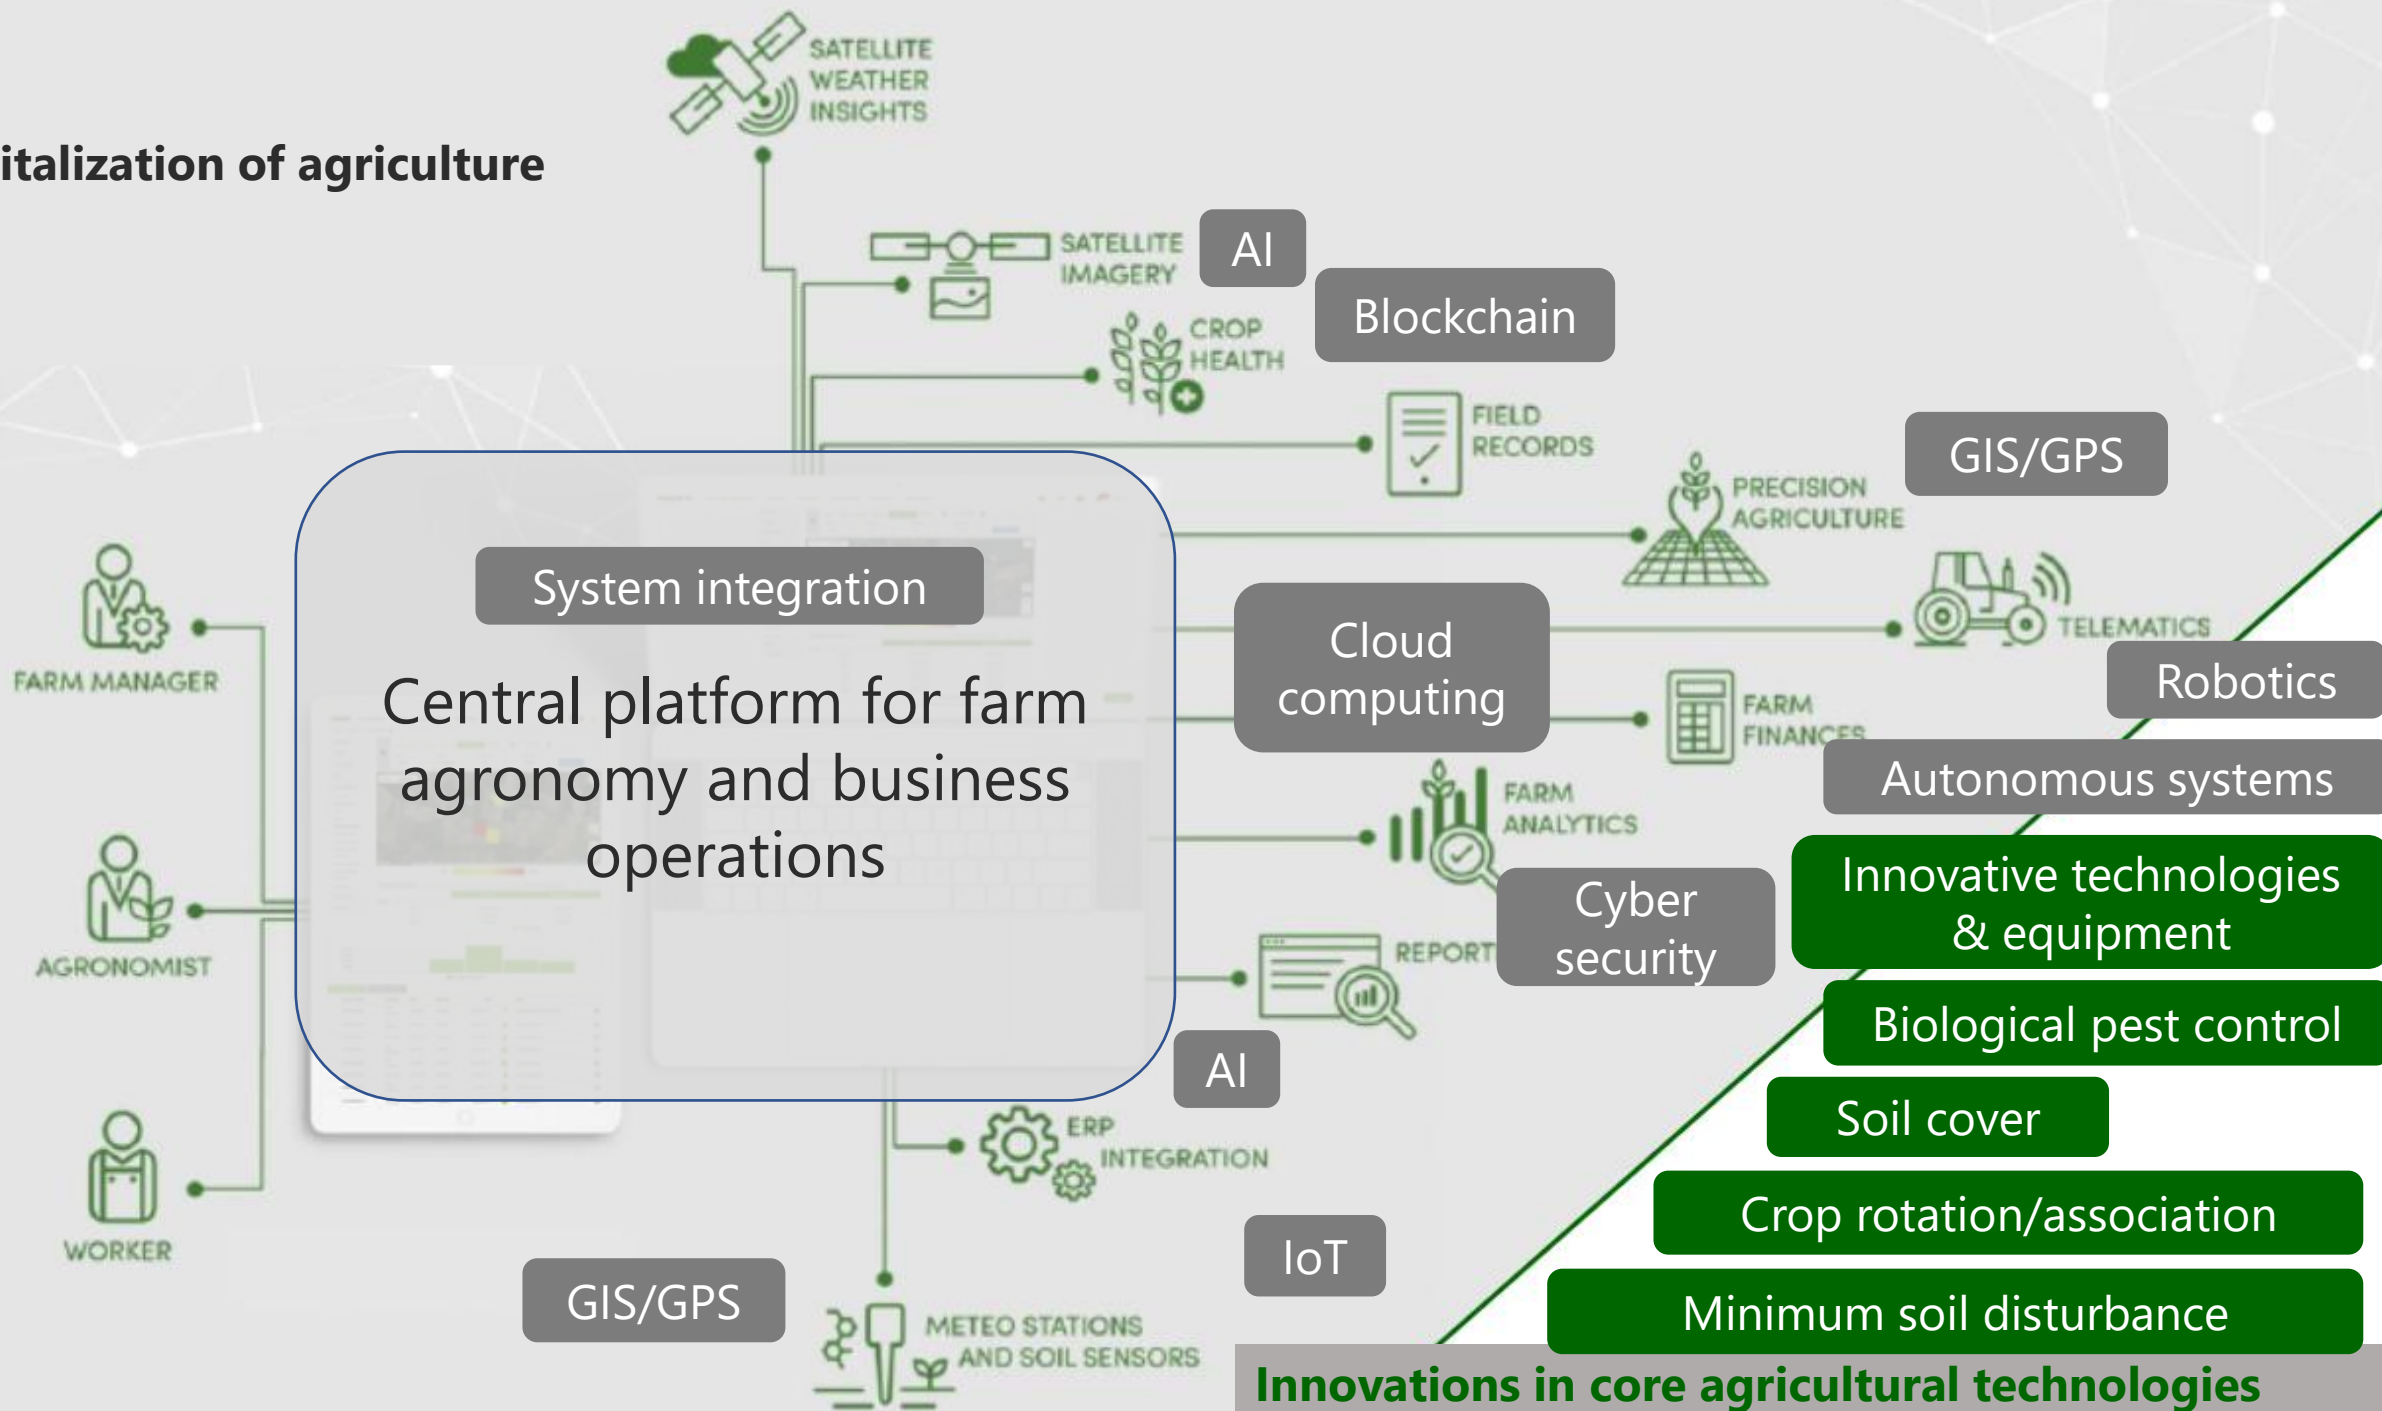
italization of agriculture

SATELLITE WEATHER INSIGHTS

SATELLITE IMAGERY

AI

Blockchain

CROP HEALTH

FIELD RECORDS

GIS/GPS

PRECISION AGRICULTURE

TELEMATICS

Robotics

System integration

Central platform for farm agronomy and business operations

Cloud computing

FARM FINANCES

Autonomous systems

FARM MANAGER

FARM ANALYTICS

Innovative technologies & equipment

AGRONOMIST

REPORT

Cyber security

Biological pest control

AI

Soil cover

ERP INTEGRATION

WORKER

Crop rotation/association

IoT

GIS/GPS

METEO STATIONS AND SOIL SENSORS

Minimum soil disturbance

Innovations in core agricultural technologies